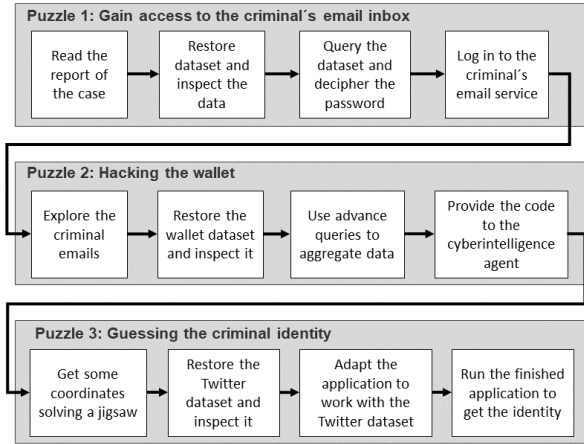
Puzzle 1: Gain access to the criminal´s email inbox

Read the report of the case

Restore dataset and inspect the data

Query the dataset and decipher the password

Log in to the criminal´s email service

Puzzle 2: Hacking the wallet

Explore the criminal emails

Restore the wallet dataset and inspect it

Use advance queries to aggregate data

Provide the code to the cyberintelligence agent

Puzzle 3: Guessing the criminal identity

Get some coordinates solving a jigsaw

Restore the Twitter dataset and inspect it

Adapt the application to work with the Twitter dataset

Run the finished application to get the identity